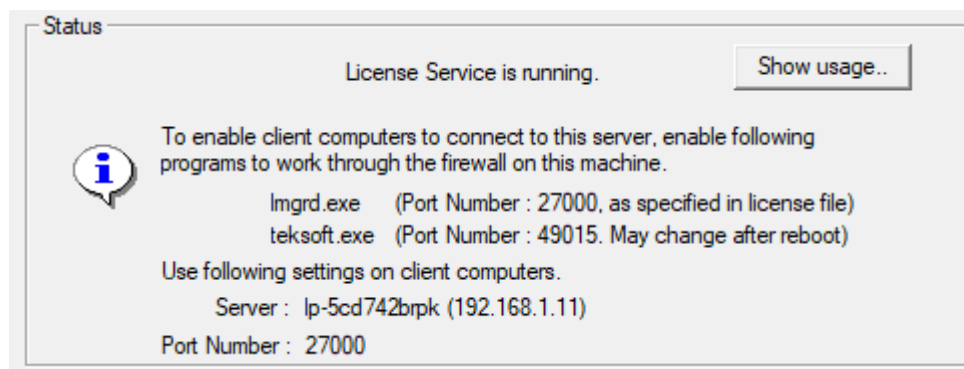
Status

License Service is running.

Show usage..

To enable client computers to connect to this server, enable following programs to work through the firewall on this machine.

lmgrd.exe (Port Number : 27000, as specified in license file)
teksoft.exe (Port Number : 49015. May change after reboot)

Use following settings on client computers.

Server : lp-5cd742brpk (192.168.1.11)

Port Number : 27000